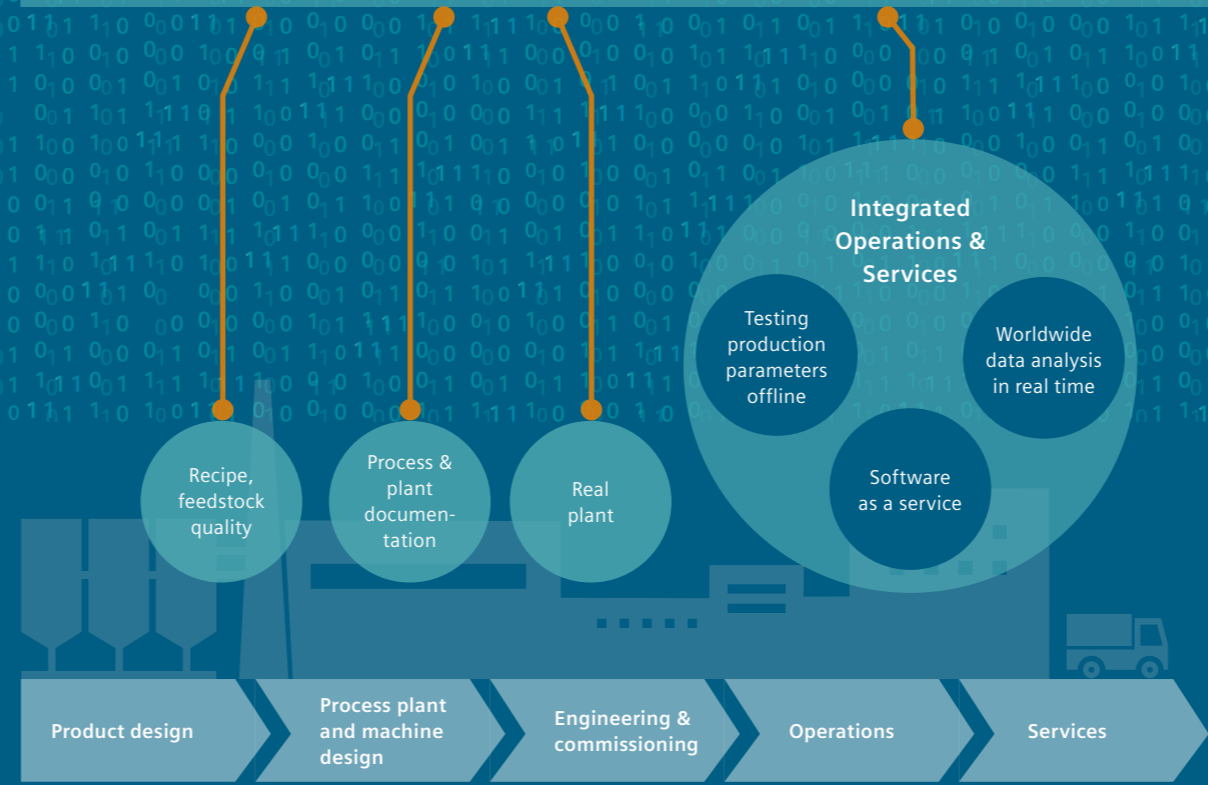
Integrated Operations & Services

Testing production parameters offline

Worldwide data analysis in real time

Software as a service

Recipe, feedstock quality

Process & plant documentation

Real plant

Product design

Process plant and machine design

Engineering & commissioning

Operations

Services